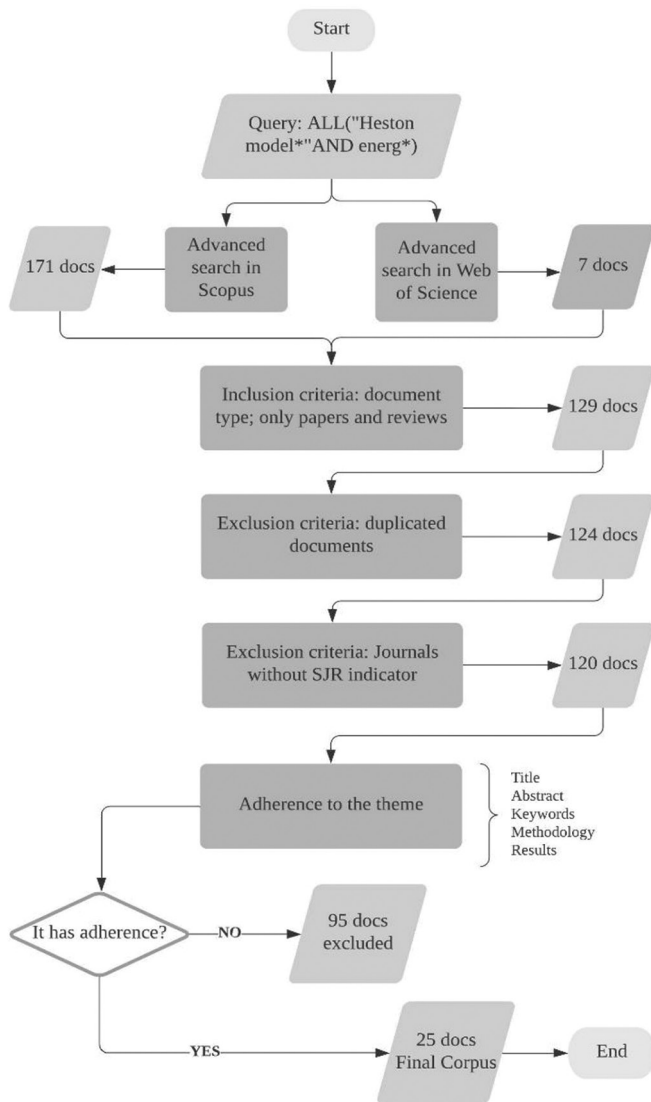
Start

Query: ALL("Heston model*"AND energ*)

171 docs

Advanced search in Scopus

Advanced search in Web of Science

7 docs

Inclusion criteria: document type; only papers and reviews

129 docs

Exclusion criteria: duplicated documents

124 docs

Exclusion criteria: Journals without SJR indicator

120 docs

Adherence to the theme

Title
Abstract
Keywords
Methodology
Results

It has adherence?

NO

95 docs excluded

YES

25 docs Final Corpus

End